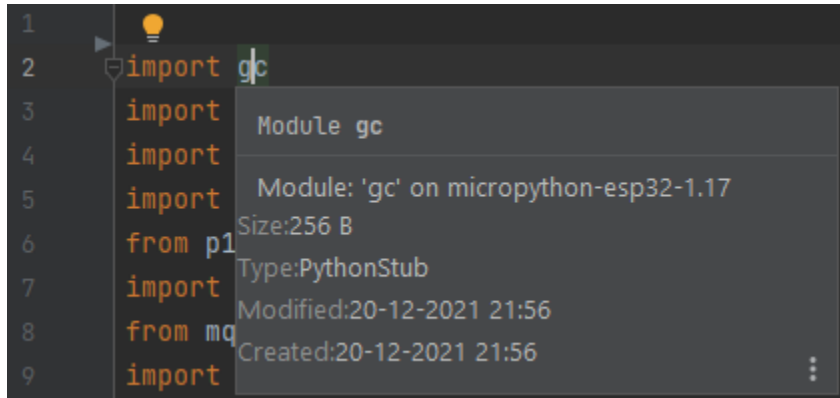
1
2 import gc
3 import
4 import
5 import
6 from p1
7 import
8 from mq
9 import

Module gc

Module: 'gc' on micropython-esp32-1.17
Size:256 B
Type:PythonStub
Modified:20-12-2021 21:56
Created:20-12-2021 21:56